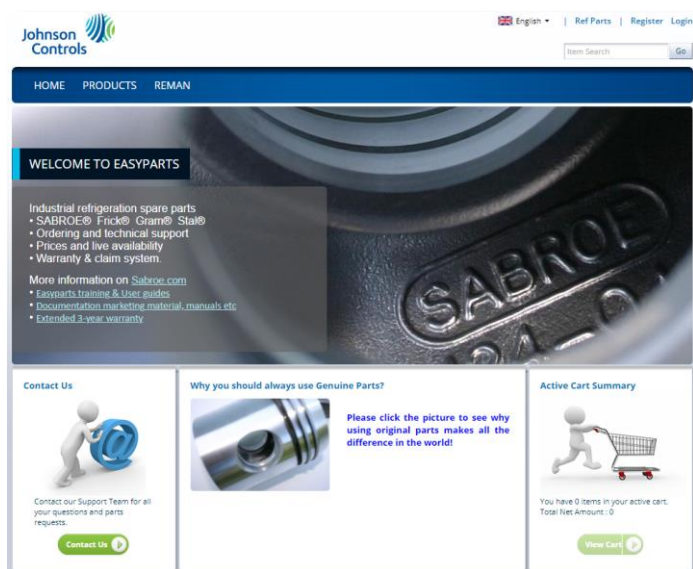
Johnson Controls

English ▾ | Ref Parts | Register Login

Item Search Go

HOME PRODUCTS REMAN

WELCOME TO EASYPARTS

Industrial refrigeration spare parts
• SABROE® Frick® Gram® Stal®
• Ordering and technical support
• Prices and live availability
• Warranty & claim system.

More information on Sabroe.com
• Easyparts training & User guides
• Documentation marketing material, manuals etc
• Extended 3-year warranty

SABROE

Contact Us

Contact our Support Team for all your questions and parts requests.

Contact Us

Why you should always use Genuine Parts?

Please click the picture to see why using original parts makes all the difference in the world!

Active Cart Summary

You have 0 items in your active cart.
Total Net Amount : 0

View Cart